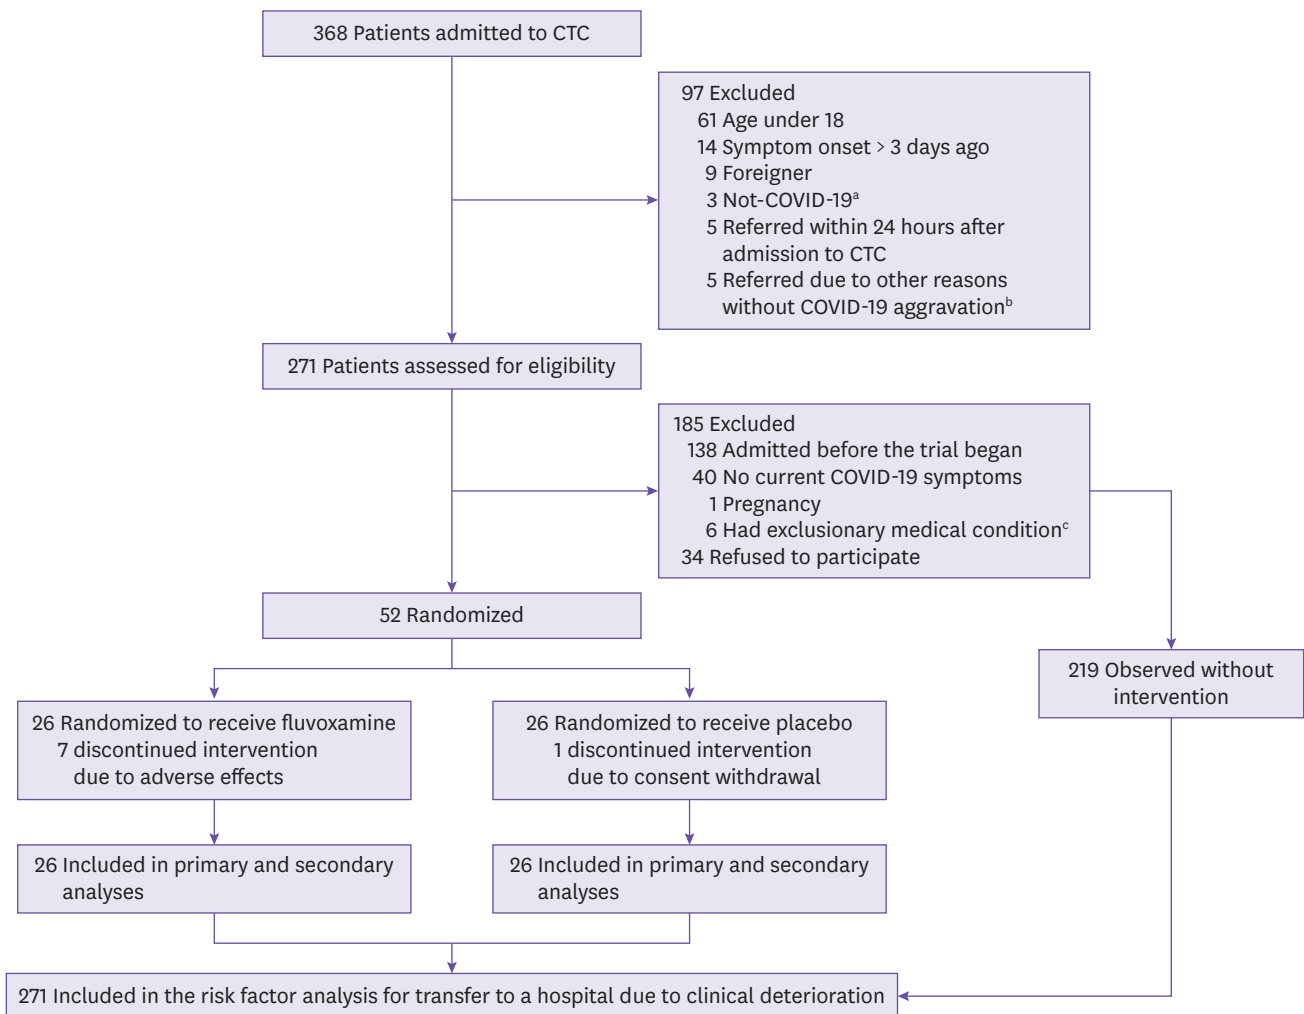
368 Patients admitted to CTC

97 Excluded
61 Age under 18
14 Symptom onset > 3 days ago
9 Foreigner
3 Not-COVID-19$^{a}$
5 Referred within 24 hours after admission to CTC
5 Referred due to other reasons without COVID-19 aggravation$^{b}$

271 Patients assessed for eligibility

185 Excluded
138 Admitted before the trial began
40 No current COVID-19 symptoms
1 Pregnancy
6 Had exclusionary medical condition$^{c}$
34 Refused to participate

52 Randomized

219 Observed without intervention

26 Randomized to receive fluvoxamine
7 discontinued intervention due to adverse effects

26 Randomized to receive placebo
1 discontinued intervention due to consent withdrawal

26 Included in primary and secondary analyses

26 Included in primary and secondary analyses

271 Included in the risk factor analysis for transfer to a hospital due to clinical deterioration